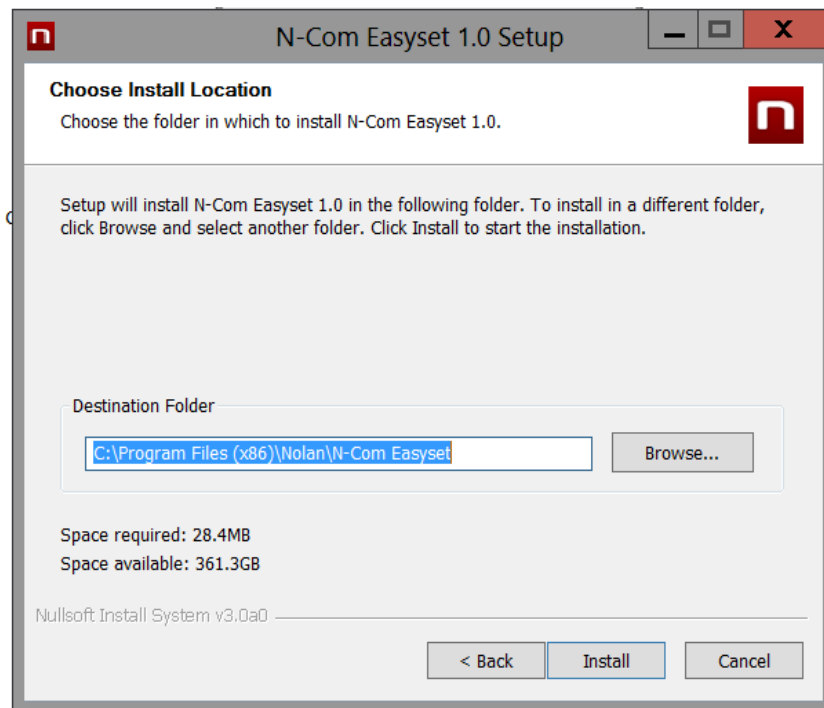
N-Com Easyset 1.0 Setup

Choose Install Location

Choose the folder in which to install N-Com Easyset 1.0.

Setup will install N-Com Easyset 1.0 in the following folder. To install in a different folder, click Browse and select another folder. Click Install to start the installation.

Destination Folder

C:\Program Files (x86)\Nolan\N-Com Easyset

Browse...

Space required: 28.4MB

Space available: 361.3GB

Nullsoft Install System v3.0a0

< Back

Install

Cancel